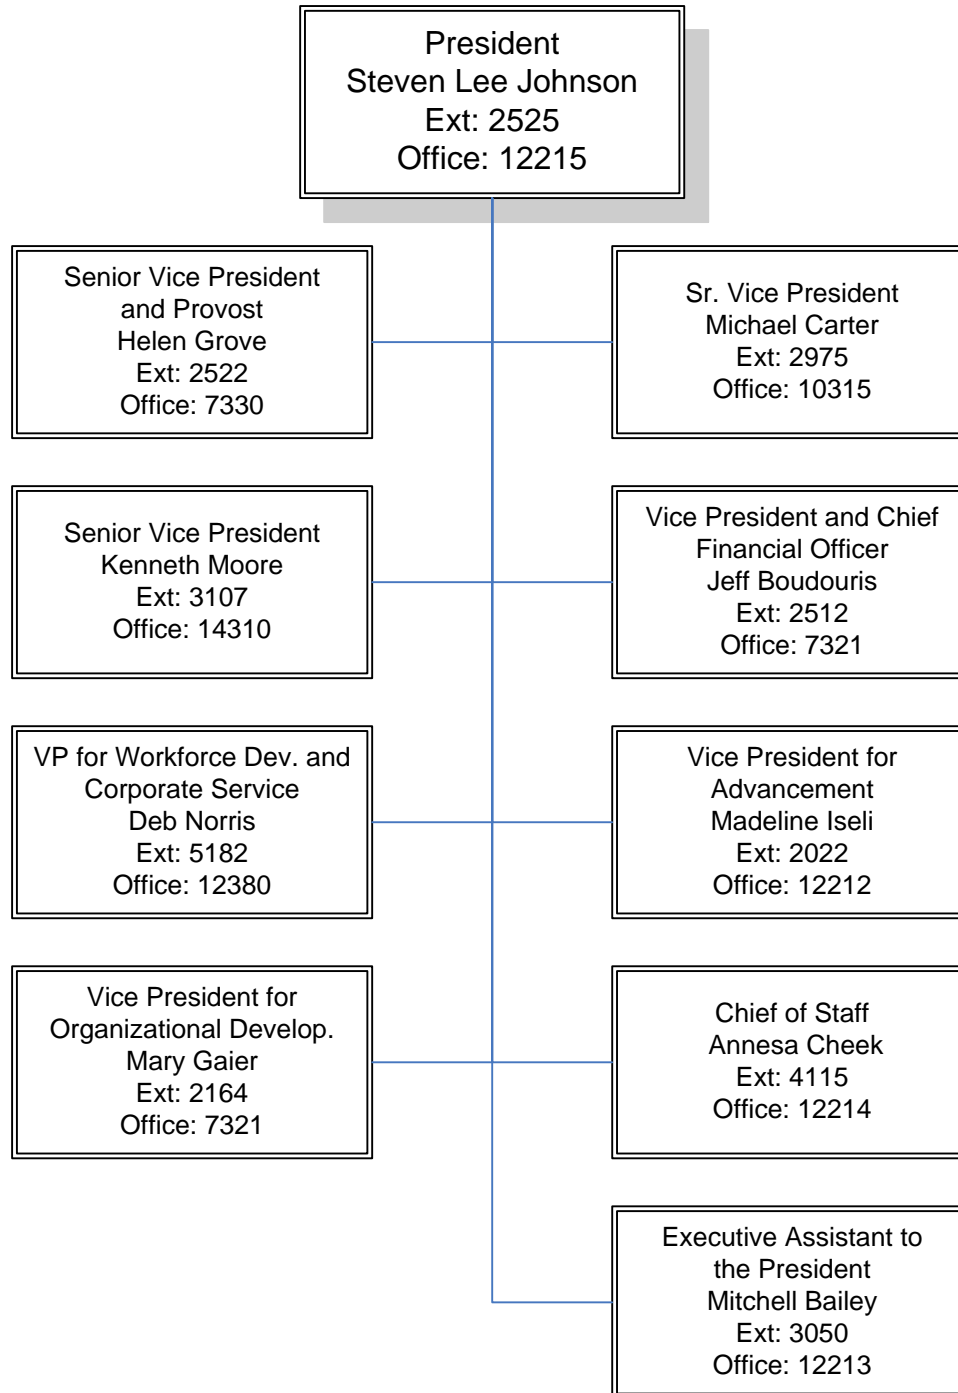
President
Steven Lee Johnson
Ext: 2525
Office: 12215

Senior Vice President
and Provost
Helen Grove
Ext: 2522
Office: 7330

Sr. Vice President
Michael Carter
Ext: 2975
Office: 10315

Senior Vice President
Kenneth Moore
Ext: 3107
Office: 14310

Vice President and Chief
Financial Officer
Jeff Boudouris
Ext: 2512
Office: 7321

VP for Workforce Dev. and
Corporate Service
Deb Norris
Ext: 5182
Office: 12380

Vice President for
Advancement
Madeline Iseli
Ext: 2022
Office: 12212

Vice President for
Organizational Develop.
Mary Gaier
Ext: 2164
Office: 7321

Chief of Staff
Annesa Cheek
Ext: 4115
Office: 12214

Executive Assistant to
the President
Mitchell Bailey
Ext: 3050
Office: 12213